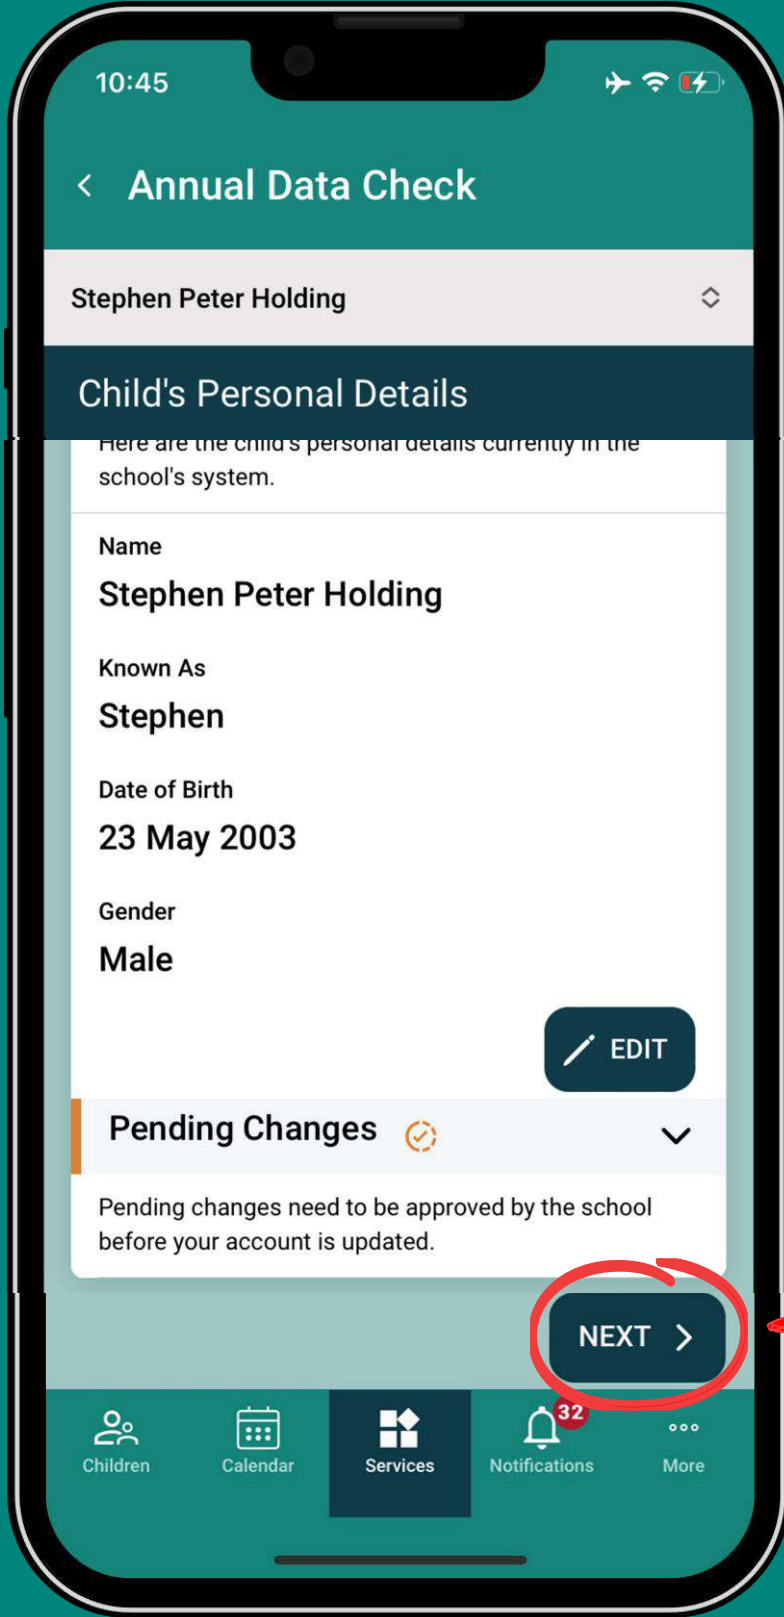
10:45

Annual Data Check

Stephen Peter Holding

Child's Personal Details

Here are the child's personal details currently in the school's system.

Name
Stephen Peter Holding

Known As
Stephen

Date of Birth
23 May 2003

Gender
Male

EDIT

Pending Changes

Pending changes need to be approved by the school before your account is updated.

NEXT

Children Calendar Services 32 Notifications More